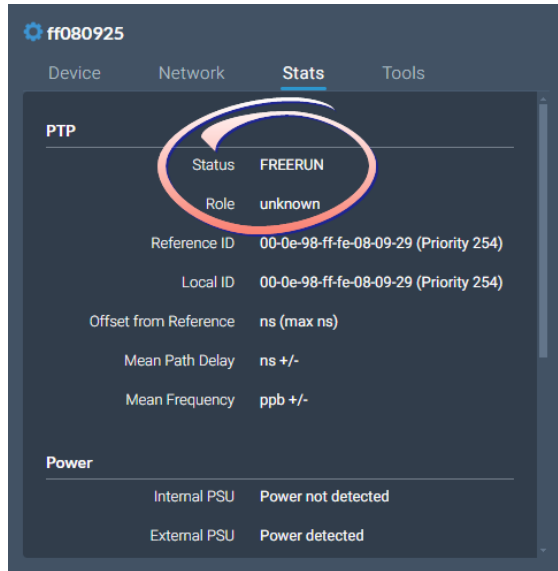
ff080925

Device Network Stats Tools

PTP

| | |
|---|---|
| Status | FREERUN |
| Role | unknown |
| Reference ID | 00-0e-98-ff-fe-08-09-29 (Priority 254) |
| Local ID | 00-0e-98-ff-fe-08-09-29 (Priority 254) |
| Offset from Reference | ns (max ns) |
| Mean Path Delay | ns +/- |
| Mean Frequency | ppb +/- |

Power

| | |
|---|---|
| Internal PSU | Power not detected |
| External PSU | Power detected |